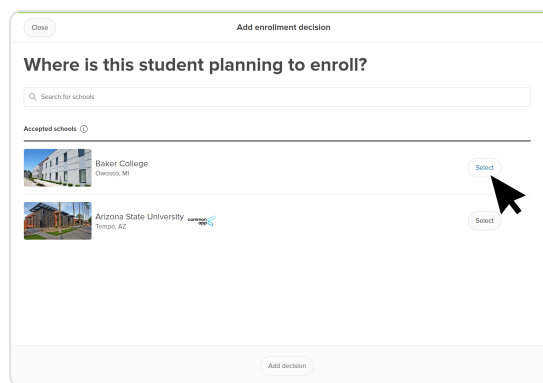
Close

Add enrollment decision

Where is this student planning to enroll?

Search for schools

Accepted schools ⓘ

Baker College
Owosso, MI

Select

Arizona State University common app
Tempe, AZ

Select

Add decision